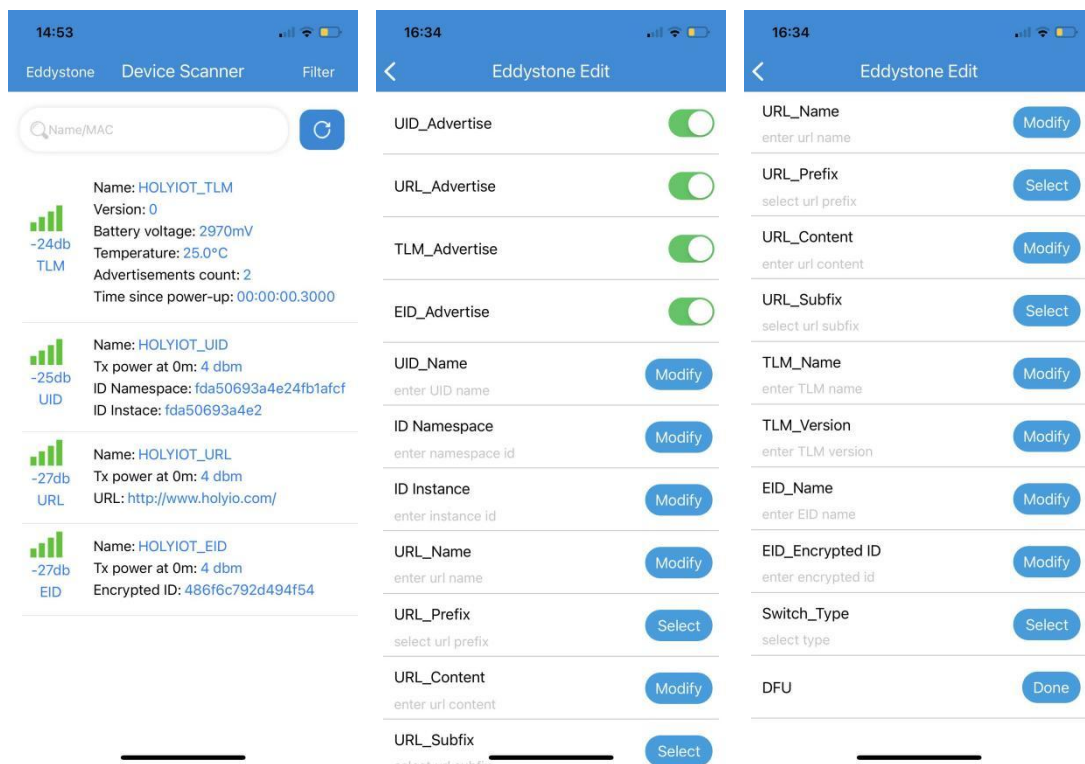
14:53

Eddystone Device Scanner Filter

Name/MAC

-24db
TLM
Name: HOLYIOT_TLM
Version: 0
Battery voltage: 2970mV
Temperature: 25.0°C
Advertisements count: 2
Time since power-up: 00:00:00.3000

-25db
UID
Name: HOLYIOT_UID
Tx power at 0m: 4 dbm
ID Namespace: fda50693a4e24fb1afcf
ID Instace: fda50693a4e2

-27db
URL
Name: HOLYIOT_URL
Tx power at 0m: 4 dbm
URL: http://www.holyio.com/

-27db
EID
Name: HOLYIOT_EID
Tx power at 0m: 4 dbm
Encrypted ID: 486f6c792d494f54

16:34

Eddystone Edit

UID_Advertise

URL_Advertise

TLM_Advertise

EID_Advertise

UID_Name
enter UID name
Modify

ID Namespace
enter namespace id
Modify

ID Instance
enter instance id
Modify

URL_Name
enter url name
Modify

URL_Prefix
select url prefix
Select

URL_Content
enter url content
Modify

URL_Subfix
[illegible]
Select

16:34

Eddystone Edit

URL_Name
enter url name
Modify

URL_Prefix
select url prefix
Select

URL_Content
enter url content
Modify

URL_Subfix
select url subfix
Select

TLM_Name
enter TLM name
Modify

TLM_Version
enter TLM version
Modify

EID_Name
enter EID name
Modify

EID_Encrypted ID
enter encrypted id
Modify

Switch_Type
select type
Select

DFU
Done